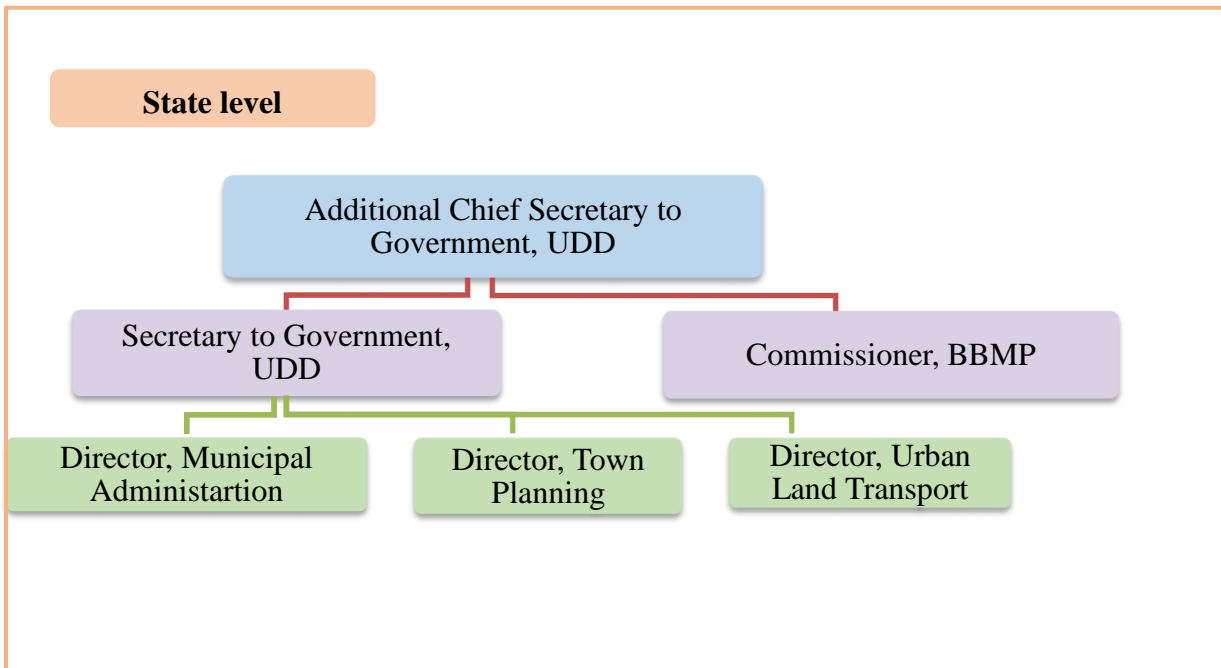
State level

Additional Chief Secretary to Government, UDD

Secretary to Government, UDD

Commissioner, BBMP

Director, Municipal Administartion

Director, Town Planning

Director, Urban Land Transport